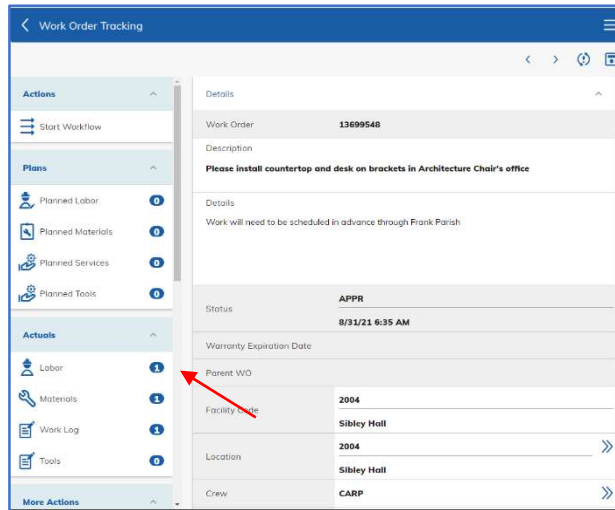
Work Order Tracking

Actions

Start Workflow

Plans

Planned Labor 0

Planned Materials 0

Planned Services 0

Planned Tools 0

Actuals

Labor 1

Materials 1

Work Log 1

Tools 0

More Actions

Details

Work Order 13699548

Description

Please install countertop and desk on brackets in Architecture Chair's office

Details

Work will need to be scheduled in advance through Frank Parish

Status APPR

8/31/21 6:35 AM

Warranty Expiration Date

Parent WO

Facility Code 2004

Sibley Hall

Location 2004

Sibley Hall

Crew CARP